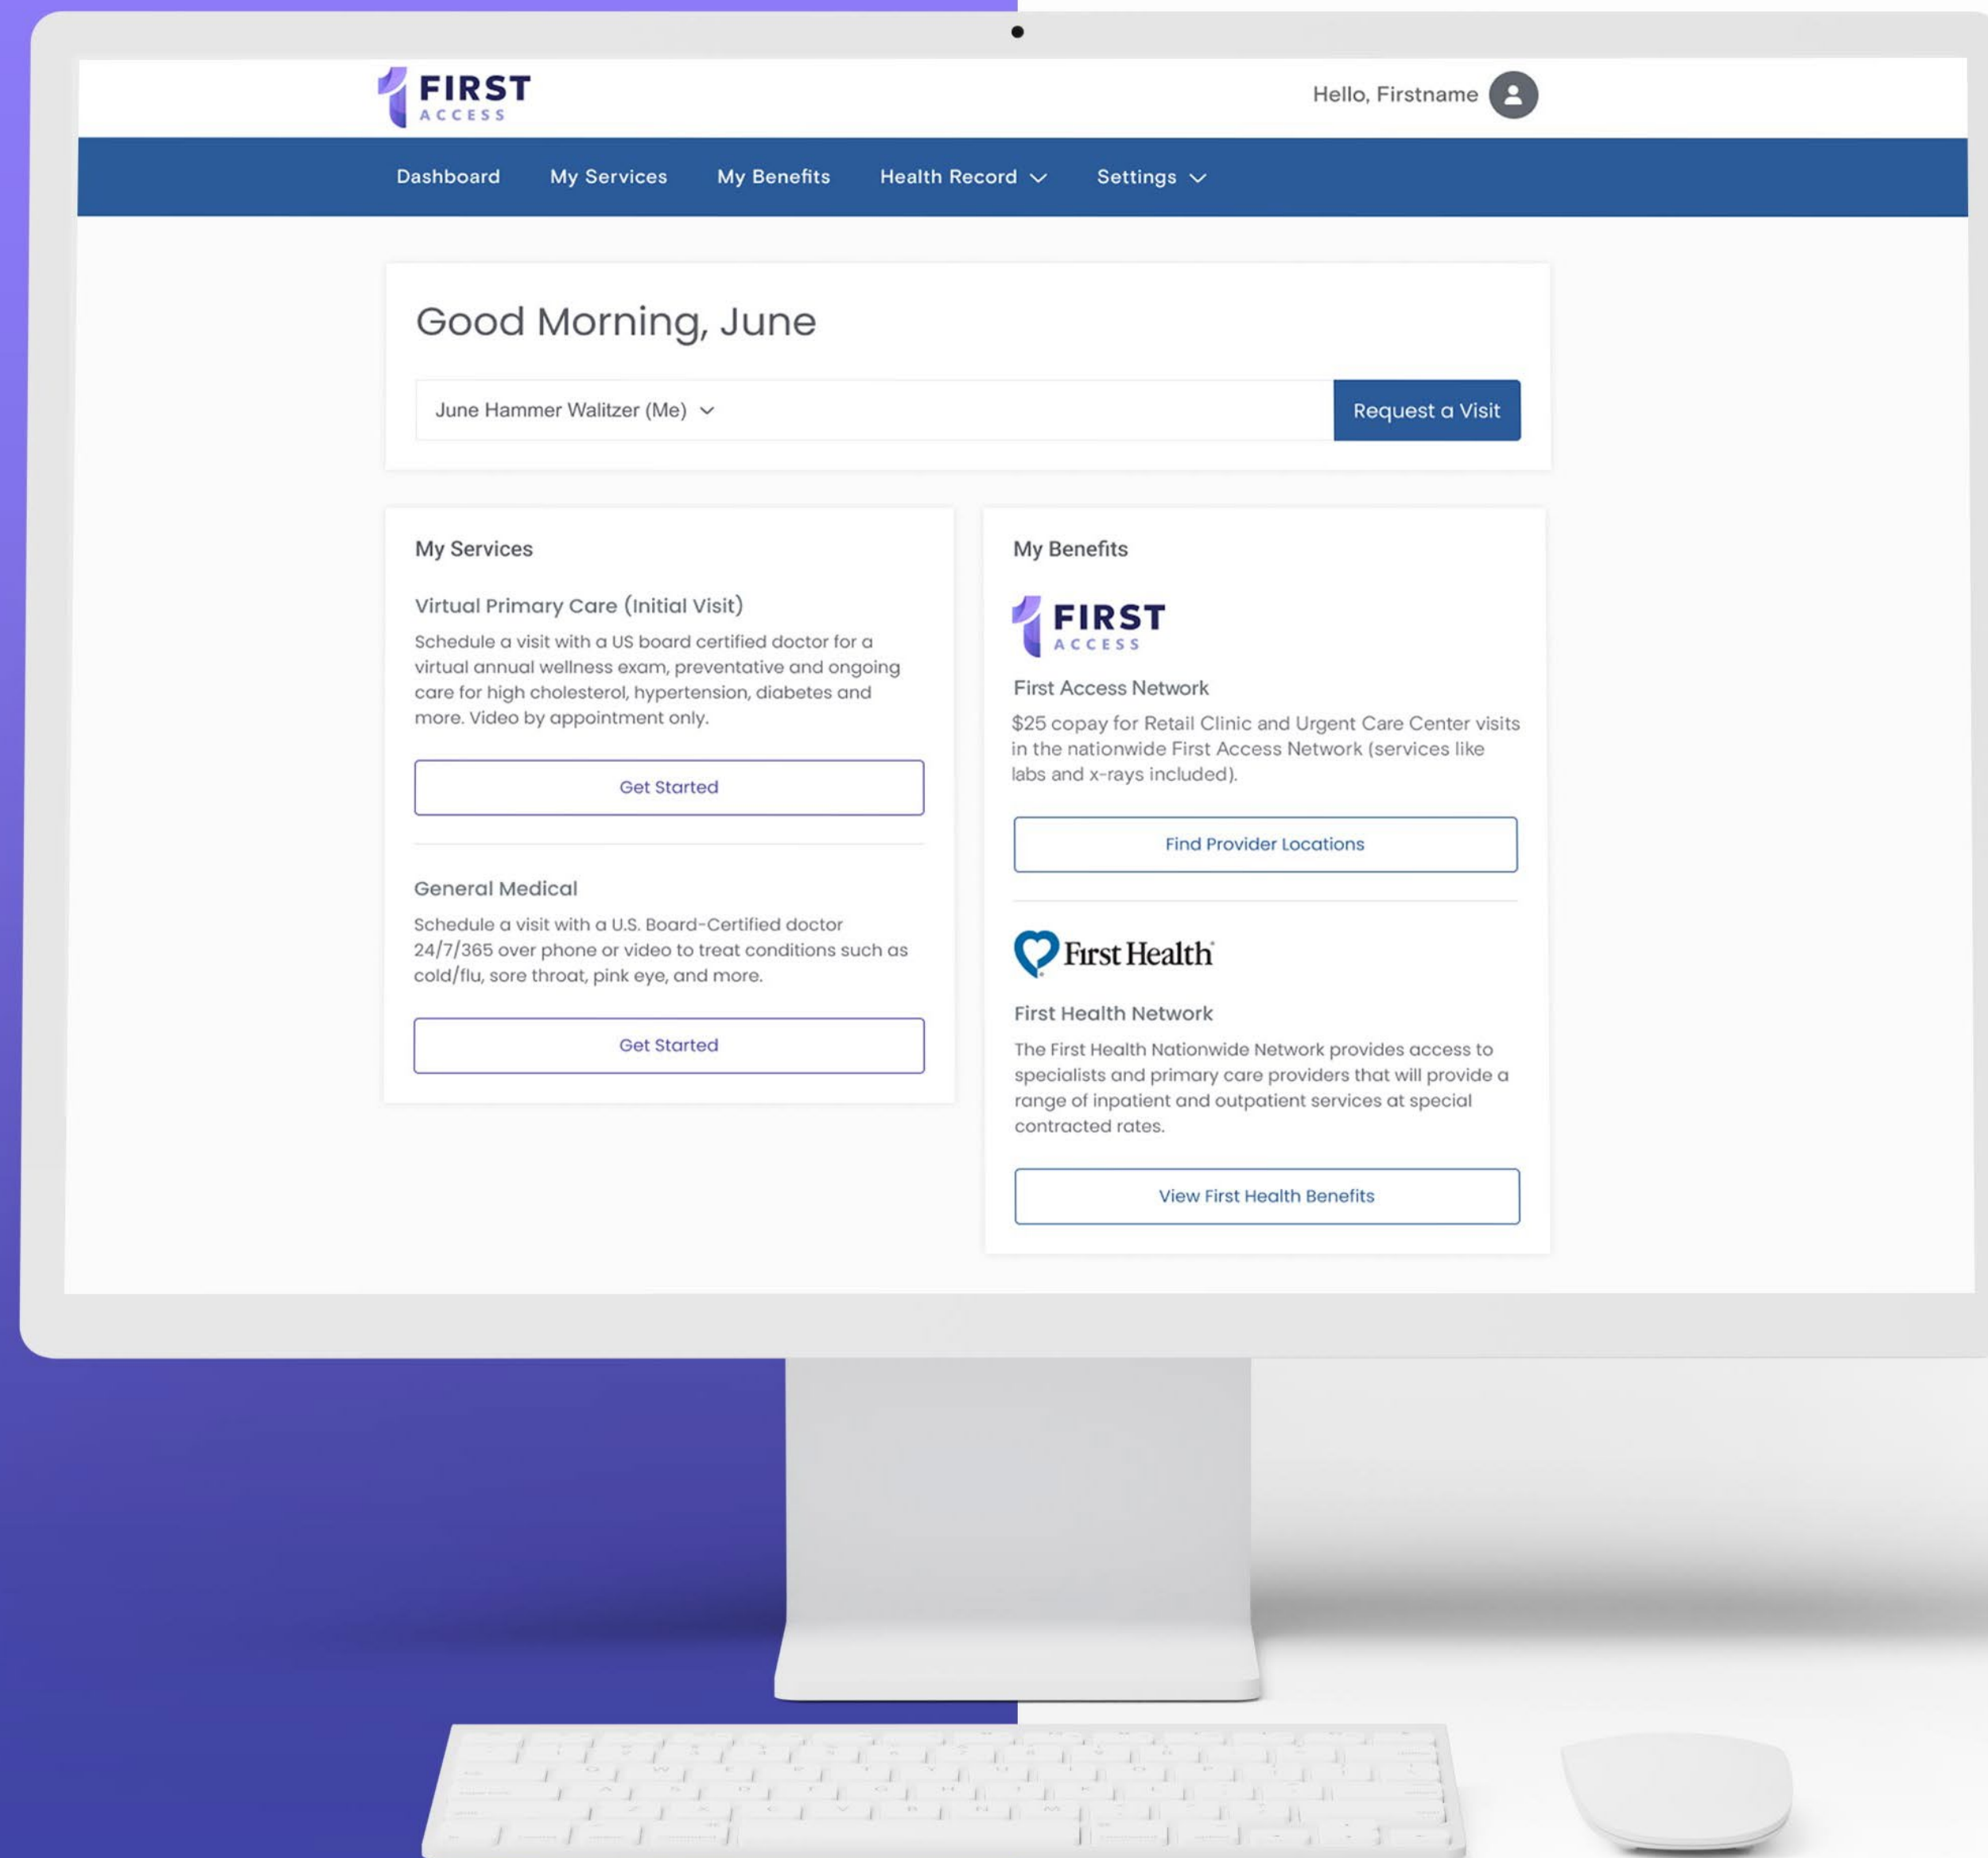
FIRST ACCESS

Hello, Firstname

Dashboard My Services My Benefits Health Record Settings

Good Morning, June

June Hammer Walitzer (Me)

Request a Visit

My Services

Virtual Primary Care (Initial Visit)

Schedule a visit with a US board certified doctor for a virtual annual wellness exam, preventative and ongoing care for high cholesterol, hypertension, diabetes and more. Video by appointment only.

Get Started

General Medical

Schedule a visit with a U.S. Board-Certified doctor 24/7/365 over phone or video to treat conditions such as cold/flu, sore throat, pink eye, and more.

Get Started

My Benefits

FIRST ACCESS

First Access Network

$25 copay for Retail Clinic and Urgent Care Center visits in the nationwide First Access Network (services like labs and x-rays included).

Find Provider Locations

First Health

First Health Network

The First Health Nationwide Network provides access to specialists and primary care providers that will provide a range of inpatient and outpatient services at special contracted rates.

View First Health Benefits